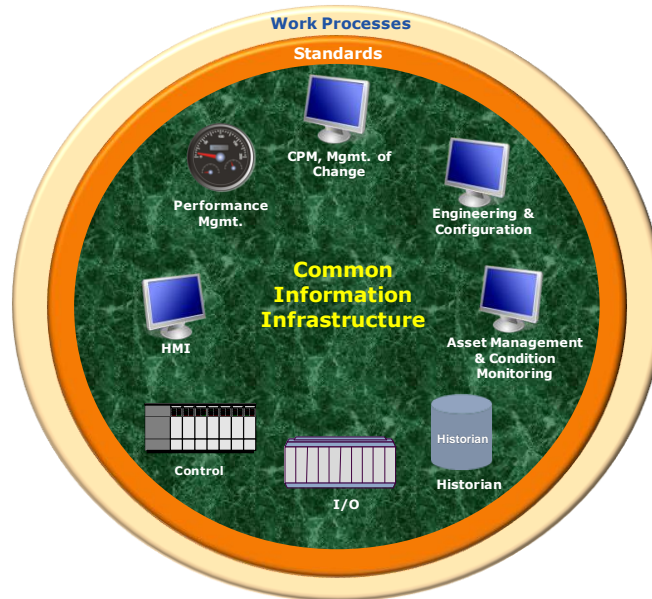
Work Processes

Standards

CPM, Mgmt. of Change

Performance Mgmt.

Engineering & Configuration

Common Information Infrastructure

HMI

Asset Management & Condition Monitoring

Historian

Control

Historian

I/O